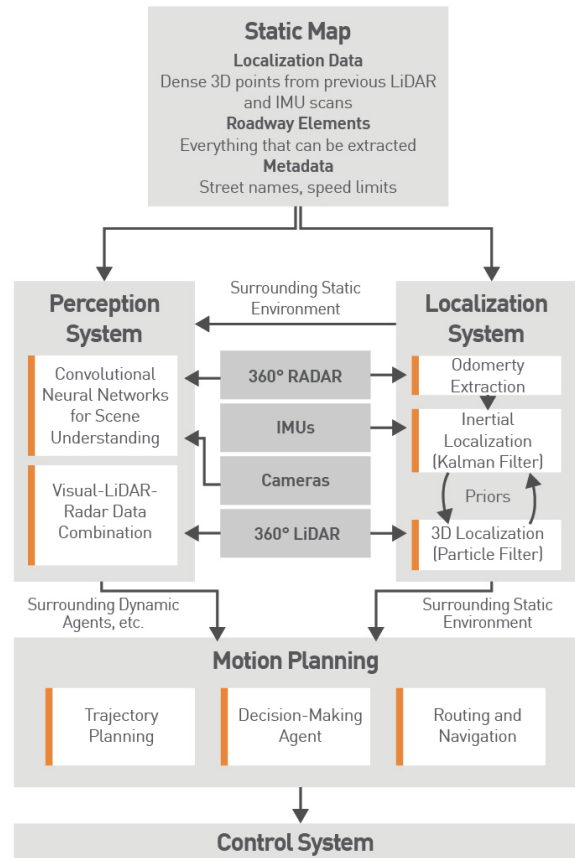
Static Map
Localization Data
Dense 3D points from previous LiDAR and IMU scans
Roadway Elements
Everything that can be extracted
Metadata
Street names, speed limits

Surrounding Static Environment

Perception System

Convolutional Neural Networks for Scene Understanding

Visual-LiDAR-Radar Data Combination

360° RADAR

IMUs

Cameras

360° LiDAR

Localization System

Odomerty Extraction

Inertial Localization (Kalman Filter)

Priors

3D Localization (Particle Filter)

Surrounding Dynamic Agents, etc.

Surrounding Static Environment

Motion Planning

Trajectory Planning

Decision-Making Agent

Routing and Navigation

Control System